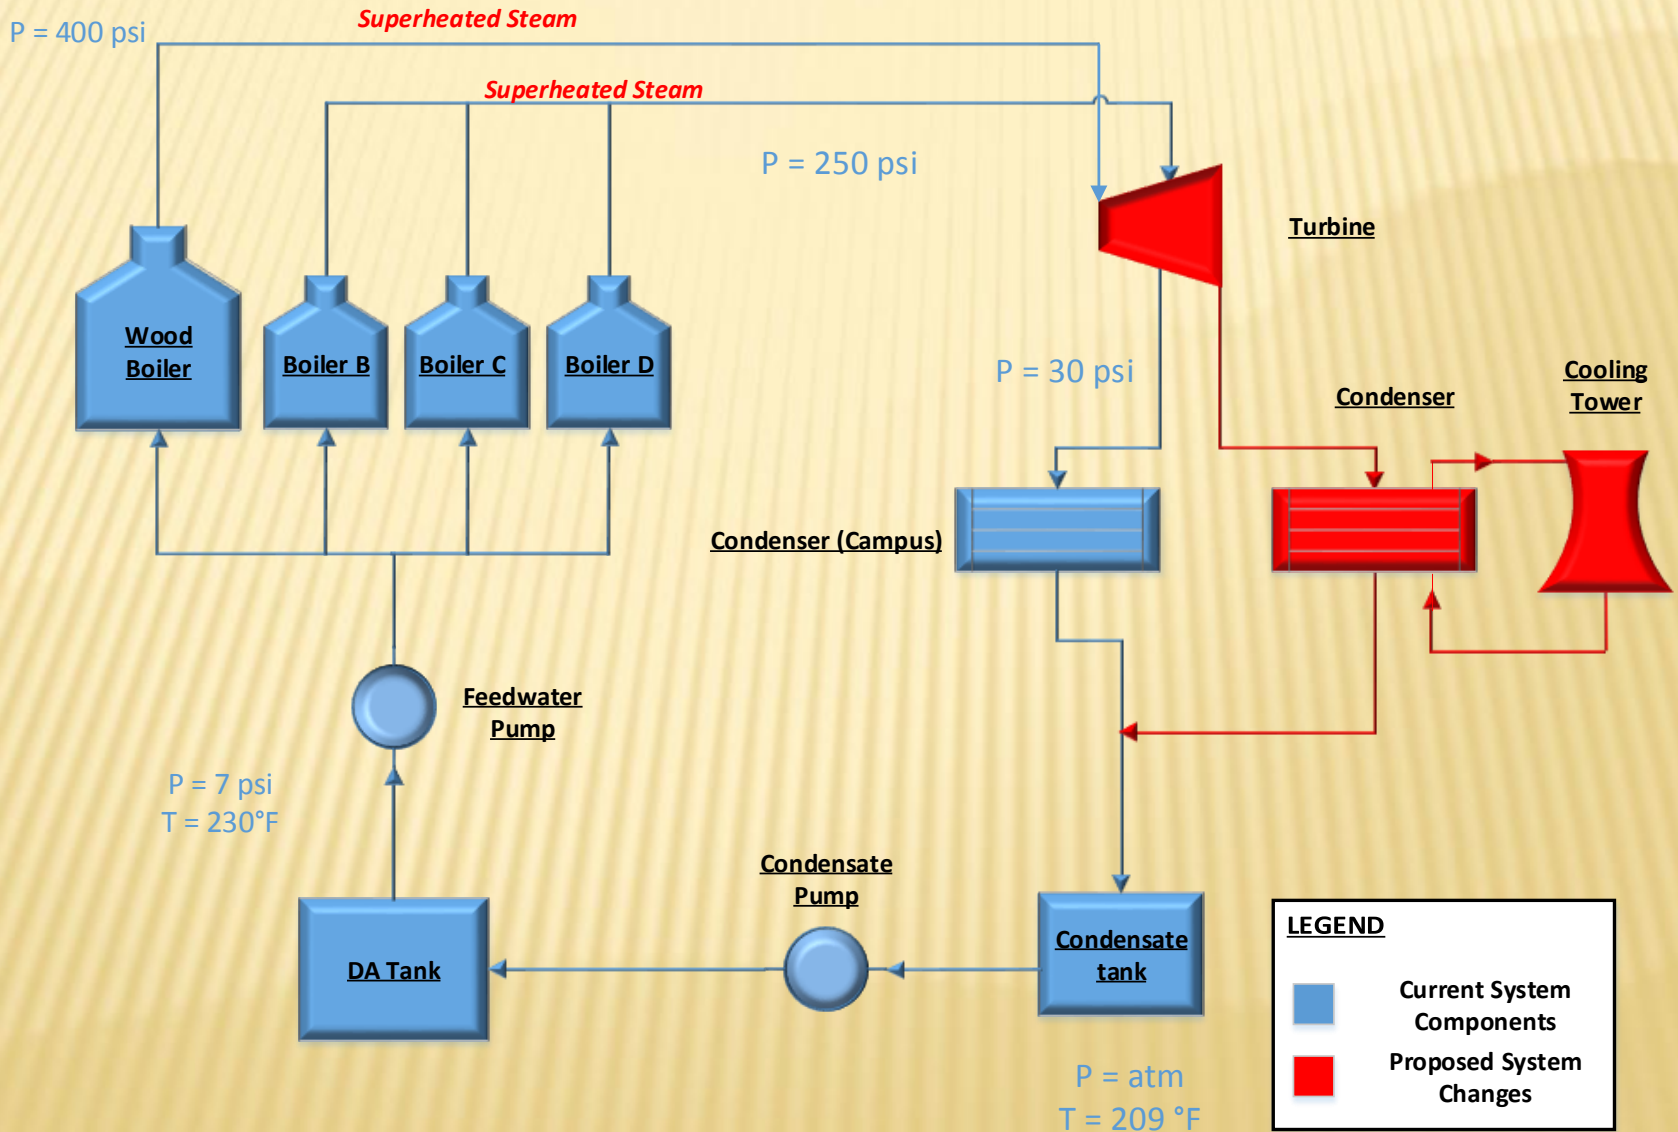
P = 400 psi

Superheated Steam

Superheated Steam

P = 250 psi

Turbine

Wood Boiler

Boiler B

Boiler C

Boiler D

P = 30 psi

Condenser

Cooling Tower

Condenser (Campus)

Feedwater Pump

P = 7 psi
T = 230°F

Condensate Pump

DA Tank

Condensate tank

LEGEND

Current System Components

Proposed System Changes

P = atm
T = 209 °F